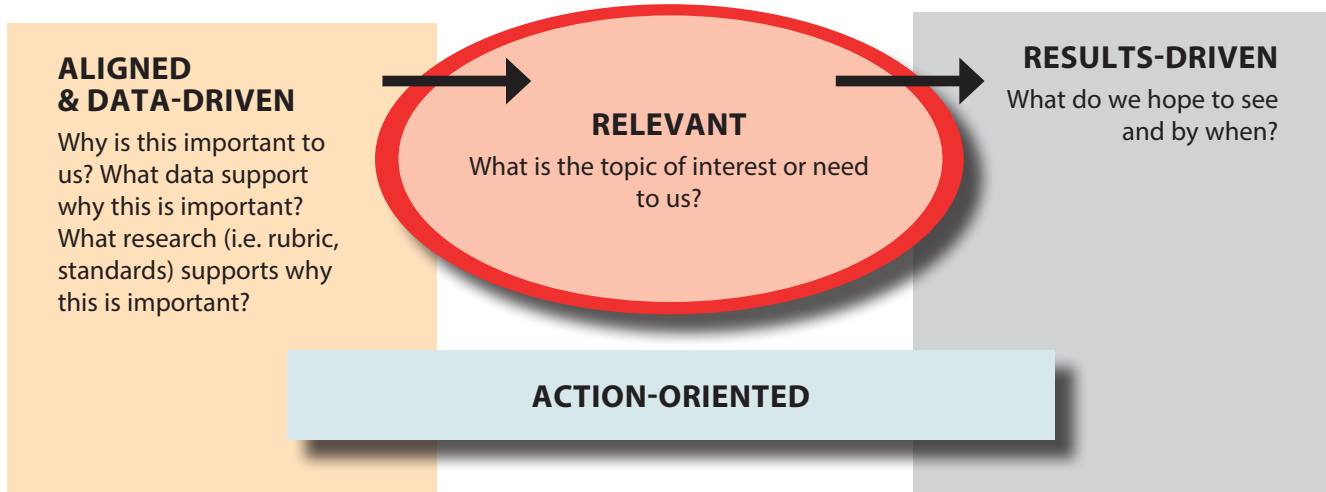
ALIGNED & DATA-DRIVEN

Why is this important to us? What data support why this is important? What research (i.e. rubric, standards) supports why this is important?

RELEVANT

What is the topic of interest or need to us?

RESULTS-DRIVEN

What do we hope to see and by when?

ACTION-ORIENTED